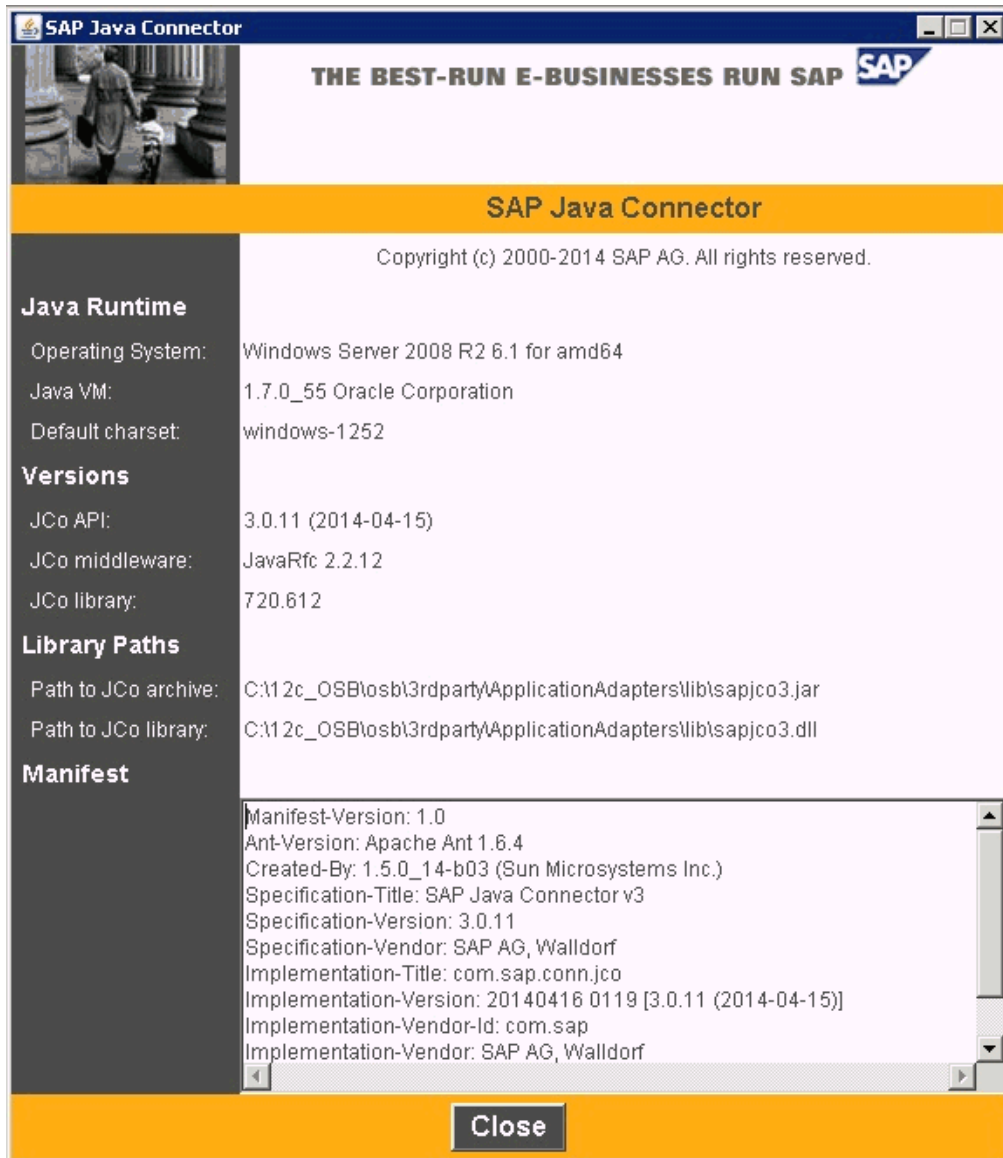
SAP Java Connector

THE BEST-RUN E-BUSINESSES RUN SAP SAP

SAP Java Connector

Copyright (c) 2000-2014 SAP AG. All rights reserved.

Java Runtime

| | |
|---|---|
| Operating System: | Windows Server 2008 R2 6.1 for amd64 |
| Java VM: | 1.7.0_55 Oracle Corporation |
| Default charset: | windows-1252 |

Versions

| | |
|---|---|
| JCo API: | 3.0.11 (2014-04-15) |
| JCo middleware: | JavaRfc 2.2.12 |
| JCo library: | 720.612 |

Library Paths

| | |
|---|---|
| Path to JCo archive: | C:\12c_OSB\osb\3rdparty\ApplicationAdapters\lib\sapjco3.jar |
| Path to JCo library: | C:\12c_OSB\osb\3rdparty\ApplicationAdapters\lib\sapjco3.dll |

Manifest

Manifest-Version: 1.0
Ant-Version: Apache Ant 1.6.4
Created-By: 1.5.0_14-b03 (Sun Microsystems Inc.)
Specification-Title: SAP Java Connector v3
Specification-Version: 3.0.11
Specification-Vendor: SAP AG, Walldorf
Implementation-Title: com.sap.conn.jco
Implementation-Version: 20140416 0119 [3.0.11 (2014-04-15)]
Implementation-Vendor-Id: com.sap
Implementation-Vendor: SAP AG, Walldorf

Close